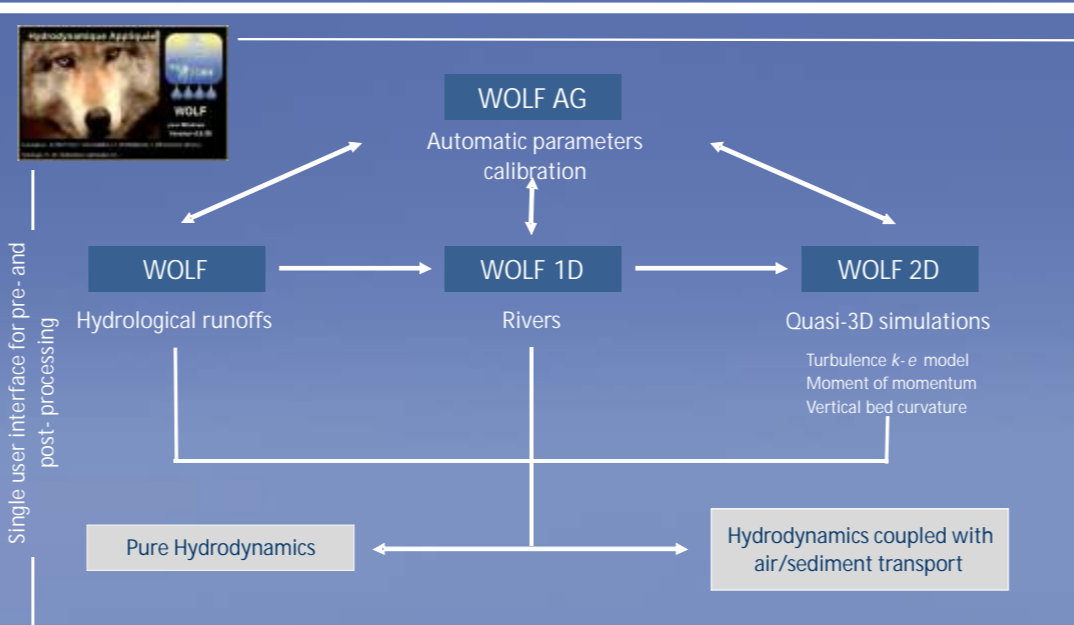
Hydrodynamique Appliquée

WOLF

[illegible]

WOLF AG

Automatic parameters calibration

WOLF

Hydrological runoffs

WOLF 1D

Rivers

WOLF 2D

Quasi-3D simulations

Turbulence $k$- $e$ model
Moment of momentum
Vertical bed curvature

Single user interface for pre- and post- processing

Pure Hydrodynamics

Hydrodynamics coupled with air/sediment transport